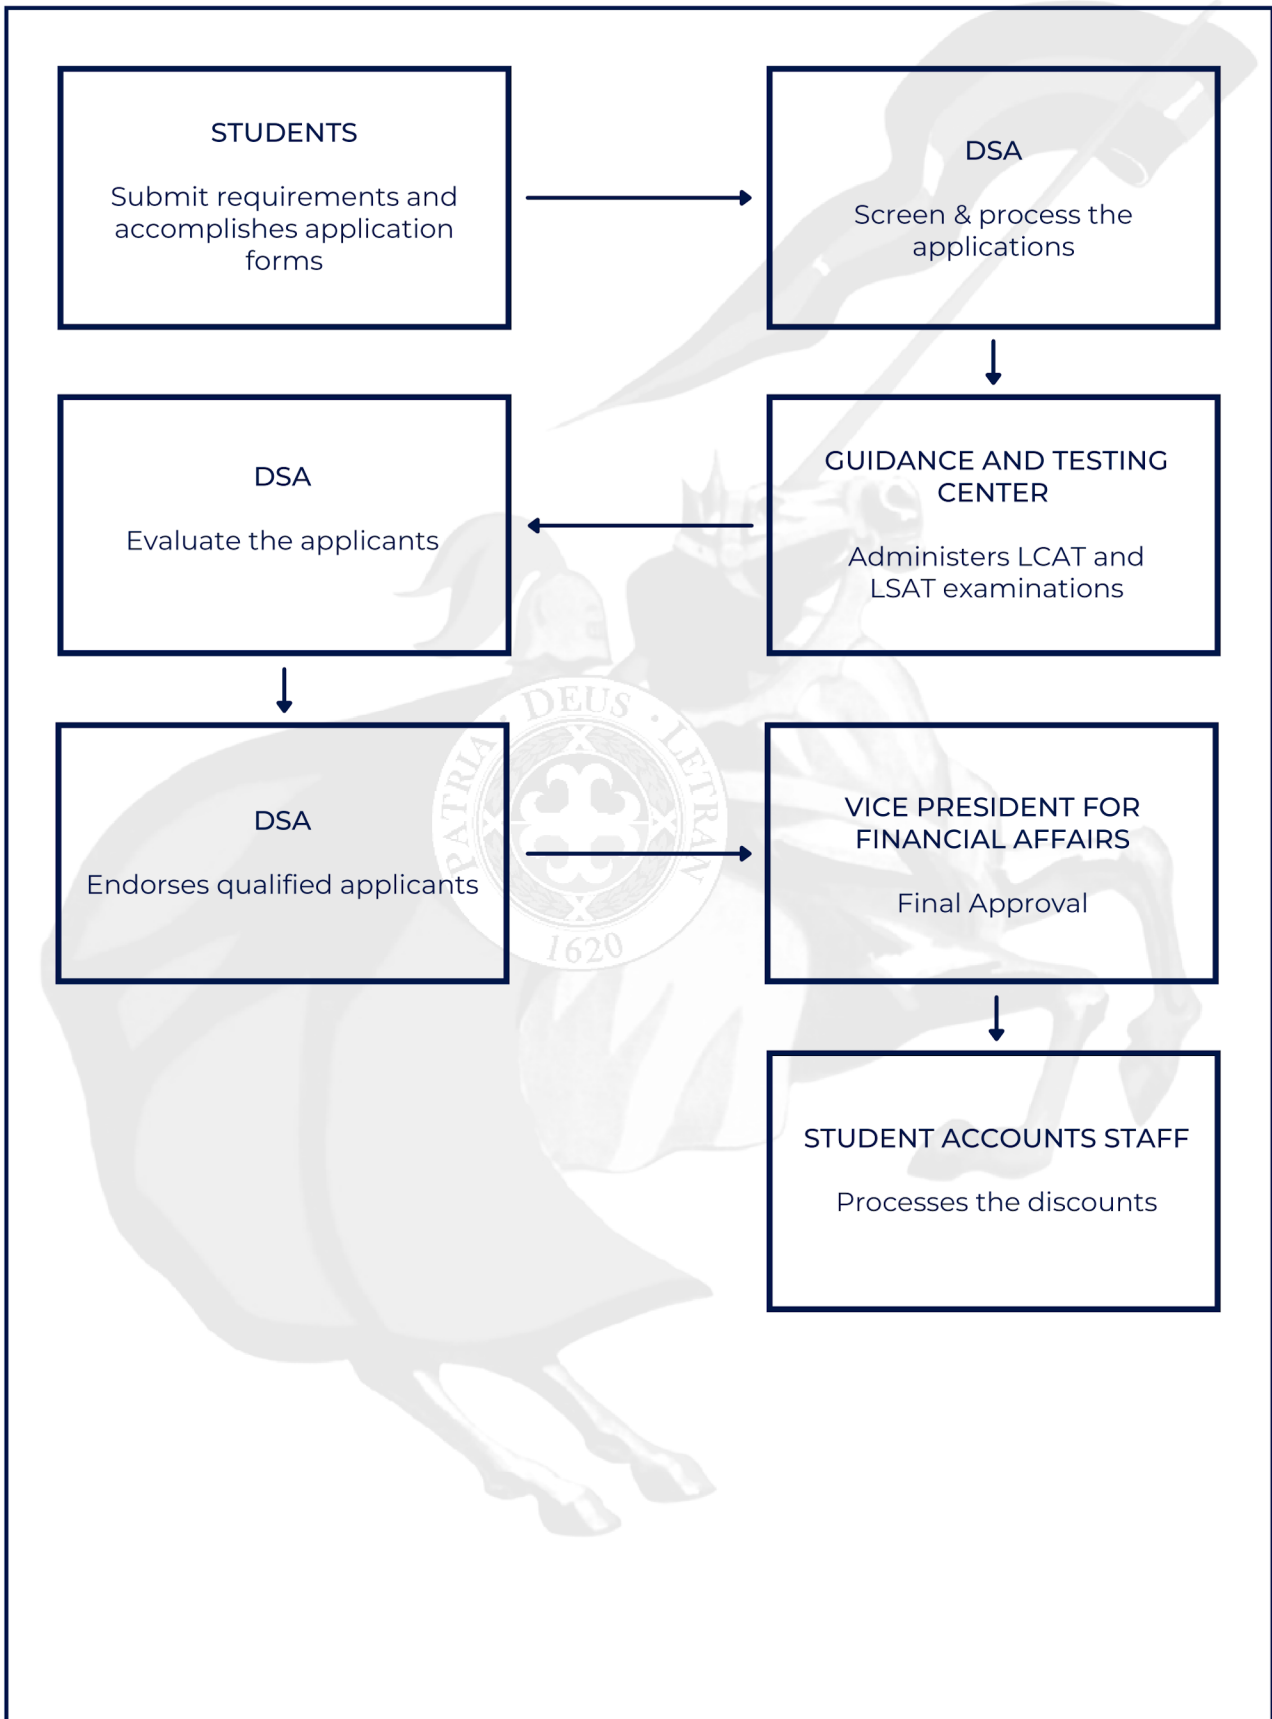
STUDENTS

Submit requirements and accomplishes application forms

DSA

Screen & process the applications

GUIDANCE AND TESTING CENTER

Administers LCAT and LSAT examinations

DSA

Evaluate the applicants

DSA

Endorses qualified applicants

VICE PRESIDENT FOR FINANCIAL AFFAIRS

Final Approval

STUDENT ACCOUNTS STAFF

Processes the discounts

DEUS · LETRAN · PATRIA 1620